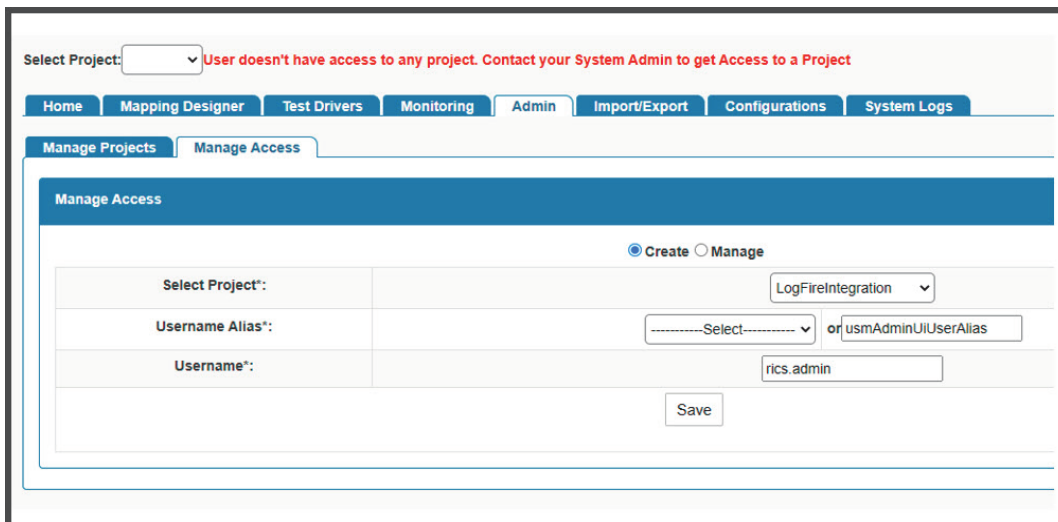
Select Project: User doesn't have access to any project. Contact your System Admin to get Access to a Project

Home | Mapping Designer | Test Drivers | Monitoring | Admin | Import/Export | Configurations | System Logs

Manage Projects | Manage Access

Manage Access

Create Manage

| | |
|---|---|
| Select Project*: | LogFireIntegration |
| Username Alias*: | -----------Select----------- or usmAdminUiUserAlias |
| Username*: | rics.admin |

Save